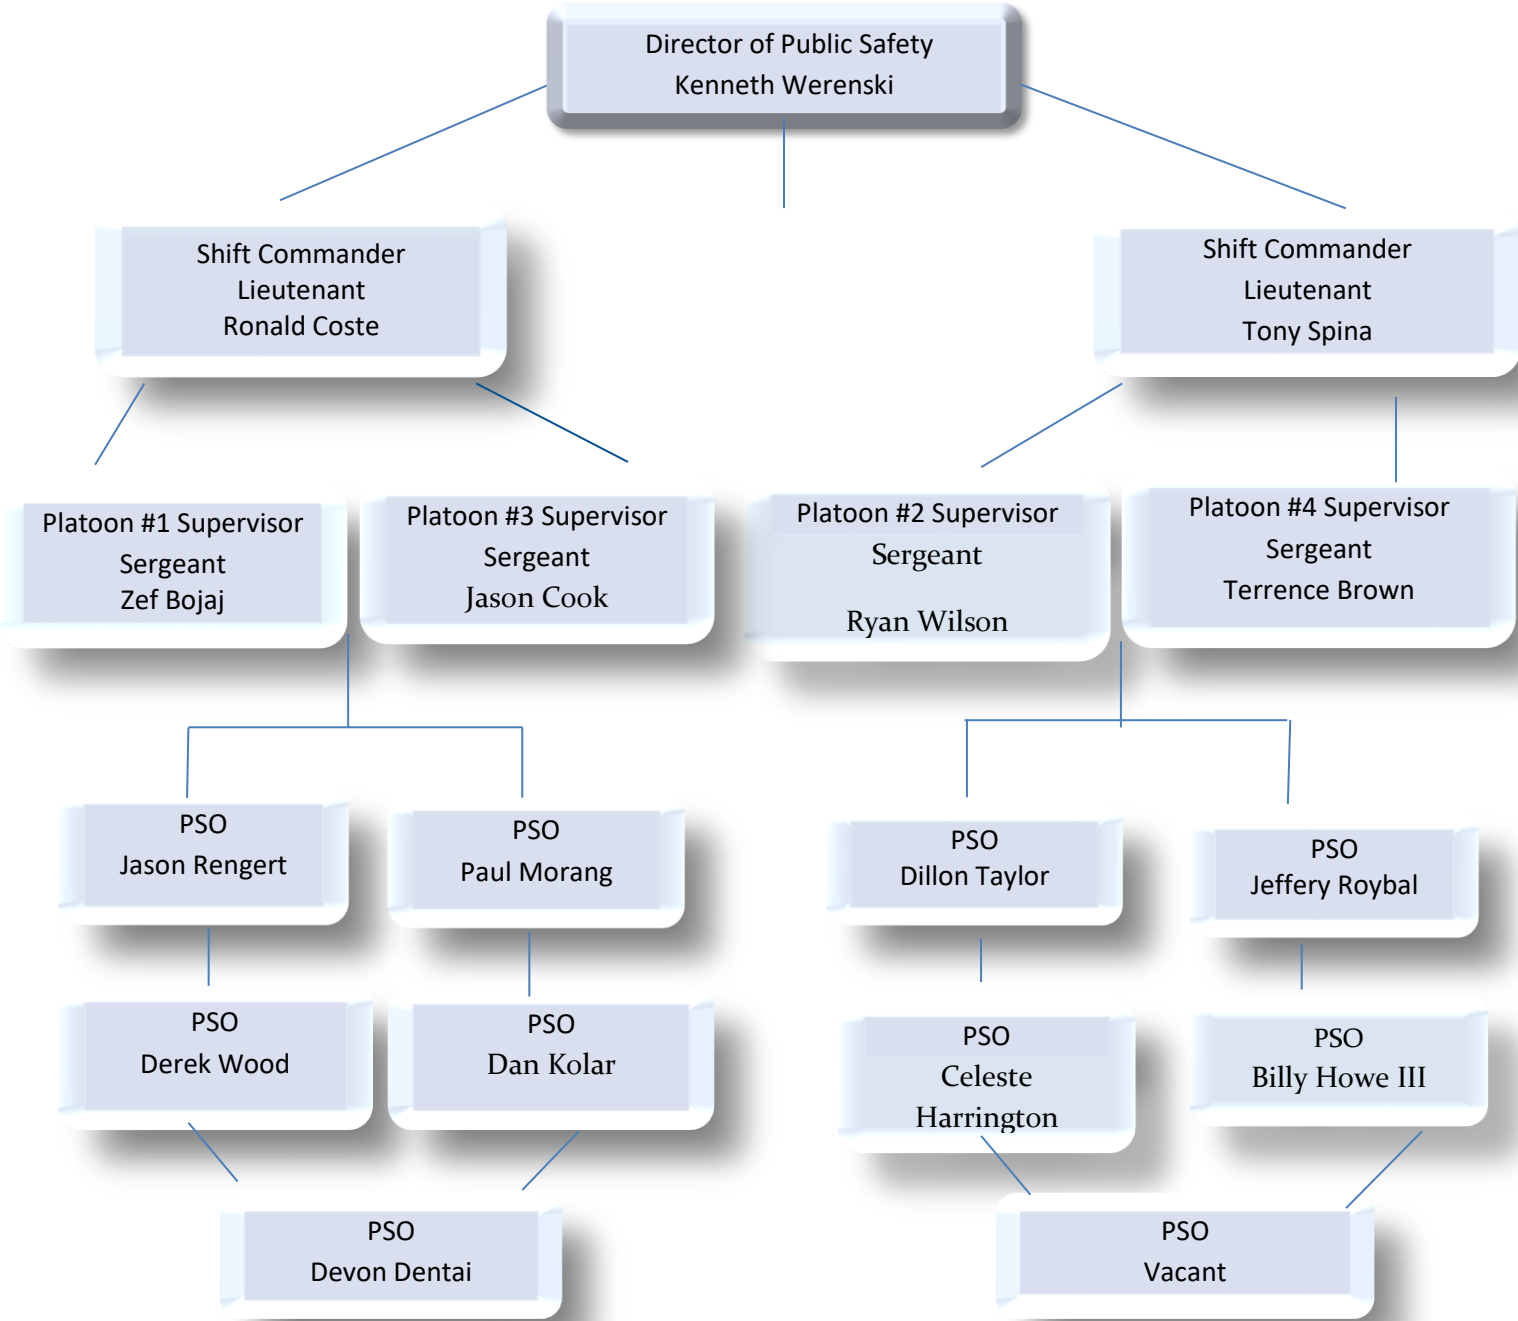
Director of Public Safety
Kenneth Werenski

Shift Commander
Lieutenant
Ronald Coste

Shift Commander
Lieutenant
Tony Spina

Platoon #1 Supervisor
Sergeant
Zef Bojaj

Platoon #3 Supervisor
Sergeant
Jason Cook

Platoon #2 Supervisor
Sergeant
Ryan Wilson

Platoon #4 Supervisor
Sergeant
Terrence Brown

PSO
Jason Rengert

PSO
Paul Morang

PSO
Dillon Taylor

PSO
Jeffery Roybal

PSO
Derek Wood

PSO
Dan Kolar

PSO
Celeste
Harrington

PSO
Billy Howe III

PSO
Devon Dentai

PSO
Vacant